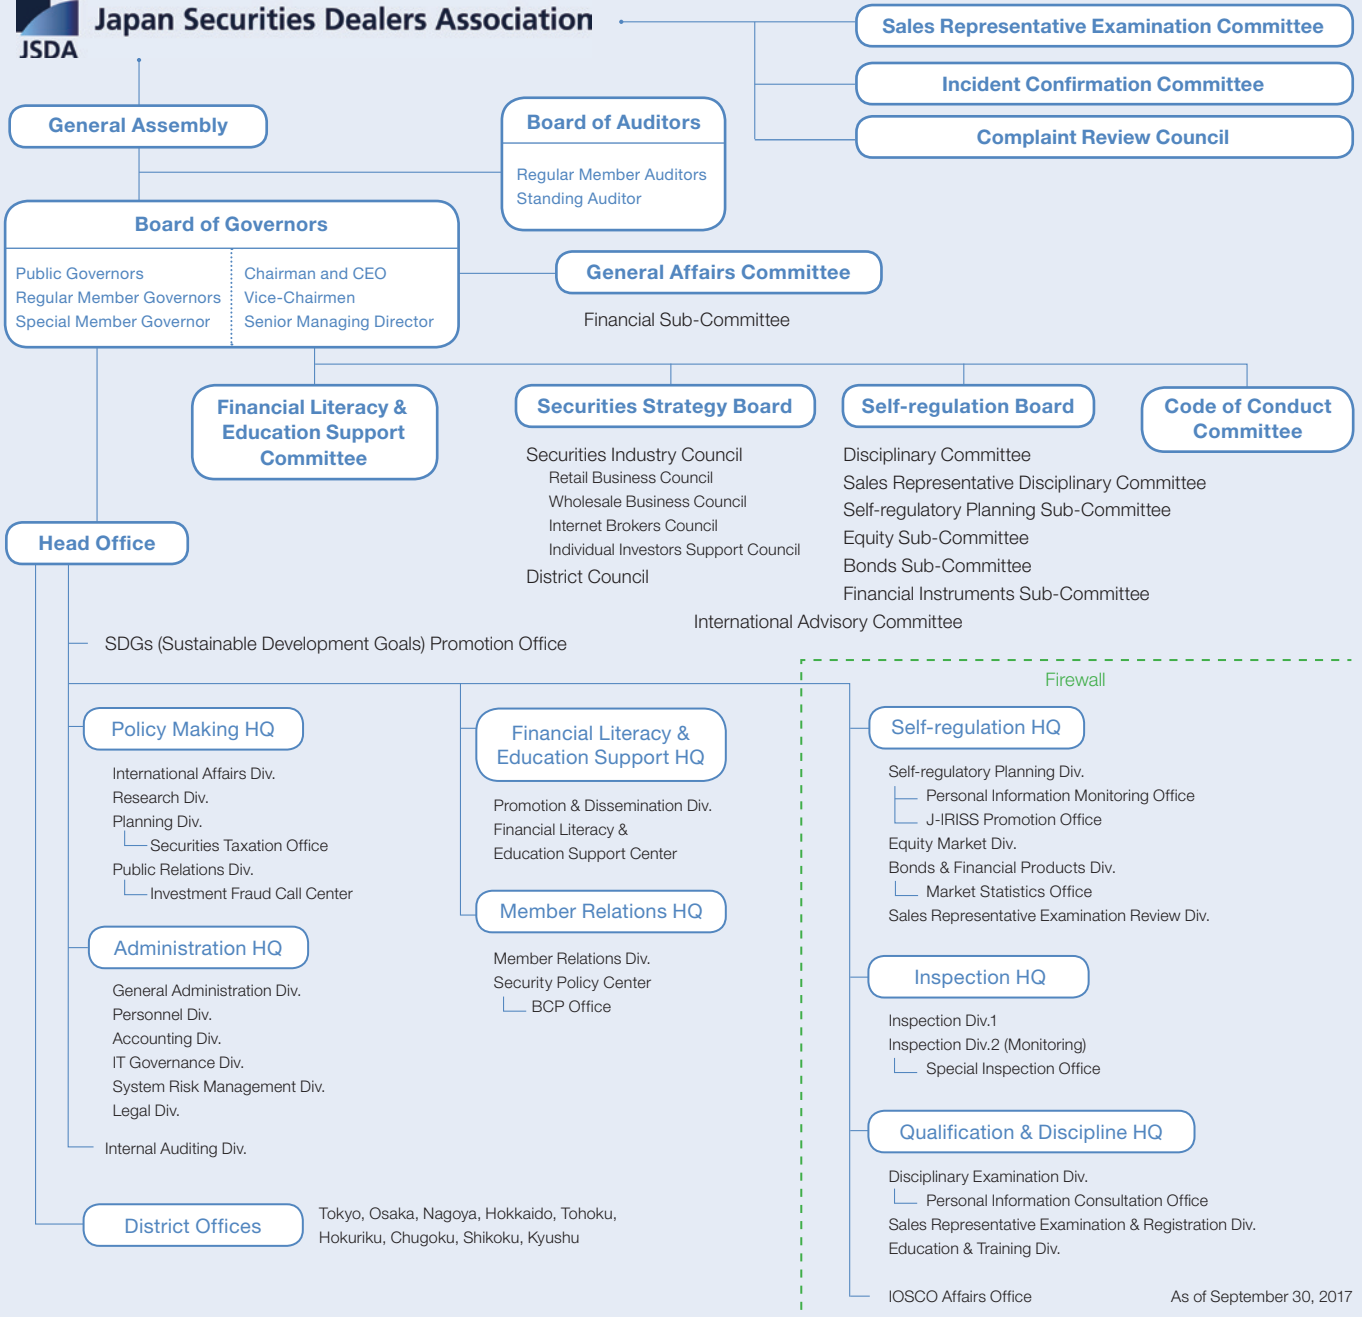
JSDA

Japan Securities Dealers Association

Sales Representative Examination Committee

Incident Confirmation Committee

Complaint Review Council

General Assembly

Board of Auditors

Regular Member Auditors
Standing Auditor

Board of Governors

Public Governors
Regular Member Governors
Special Member Governor

Chairman and CEO
Vice-Chairmen
Senior Managing Director

General Affairs Committee

Financial Sub-Committee

Financial Literacy & Education Support Committee

Securities Strategy Board

Securities Industry Council
Retail Business Council
Wholesale Business Council
Internet Brokers Council
Individual Investors Support Council
District Council

Self-regulation Board

Disciplinary Committee
Sales Representative Disciplinary Committee
Self-regulatory Planning Sub-Committee
Equity Sub-Committee
Bonds Sub-Committee
Financial Instruments Sub-Committee

Code of Conduct Committee

International Advisory Committee

Head Office

SDGs (Sustainable Development Goals) Promotion Office

Firewall

Policy Making HQ

International Affairs Div.
Research Div.
Planning Div.
Securities Taxation Office
Public Relations Div.
Investment Fraud Call Center

Financial Literacy & Education Support HQ

Promotion & Dissemination Div.
Financial Literacy & Education Support Center

Member Relations HQ

Member Relations Div.
Security Policy Center
BCP Office

Administration HQ

General Administration Div.
Personnel Div.
Accounting Div.
IT Governance Div.
System Risk Management Div.
Legal Div.

Internal Auditing Div.

District Offices

Tokyo, Osaka, Nagoya, Hokkaido, Tohoku, Hokuriku, Chugoku, Shikoku, Kyushu

Self-regulation HQ

Self-regulatory Planning Div.
Personal Information Monitoring Office
J-IRISS Promotion Office
Equity Market Div.
Bonds & Financial Products Div.
Market Statistics Office
Sales Representative Examination Review Div.

Inspection HQ

Inspection Div.1
Inspection Div.2 (Monitoring)
Special Inspection Office

Qualification & Discipline HQ

Disciplinary Examination Div.
Personal Information Consultation Office
Sales Representative Examination & Registration Div.
Education & Training Div.

IOSCO Affairs Office

As of September 30, 2017